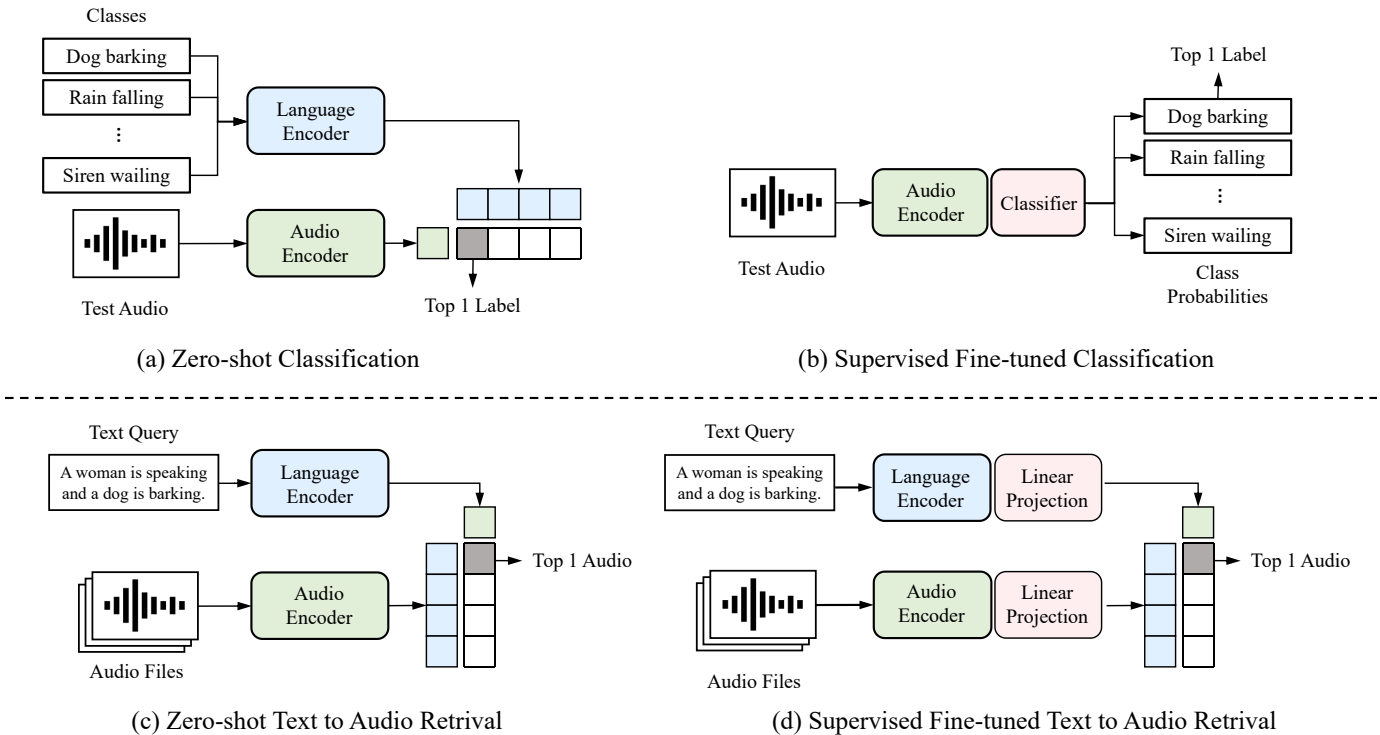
Classes

Dog barking

Rain falling

⋮

Siren wailing

Language Encoder

Audio Encoder

Test Audio

Top 1 Label

(a) Zero-shot Classification

Top 1 Label

Dog barking

Rain falling

⋮

Siren wailing

Audio Encoder

Classifier

Test Audio

Class Probabilities

(b) Supervised Fine-tuned Classification

Text Query

A woman is speaking and a dog is barking.

Language Encoder

Audio Encoder

Top 1 Audio

Audio Files

(c) Zero-shot Text to Audio Retrival

Text Query

A woman is speaking and a dog is barking.

Language Encoder

Linear Projection

Audio Encoder

Linear Projection

Top 1 Audio

Audio Files

(d) Supervised Fine-tuned Text to Audio Retrival